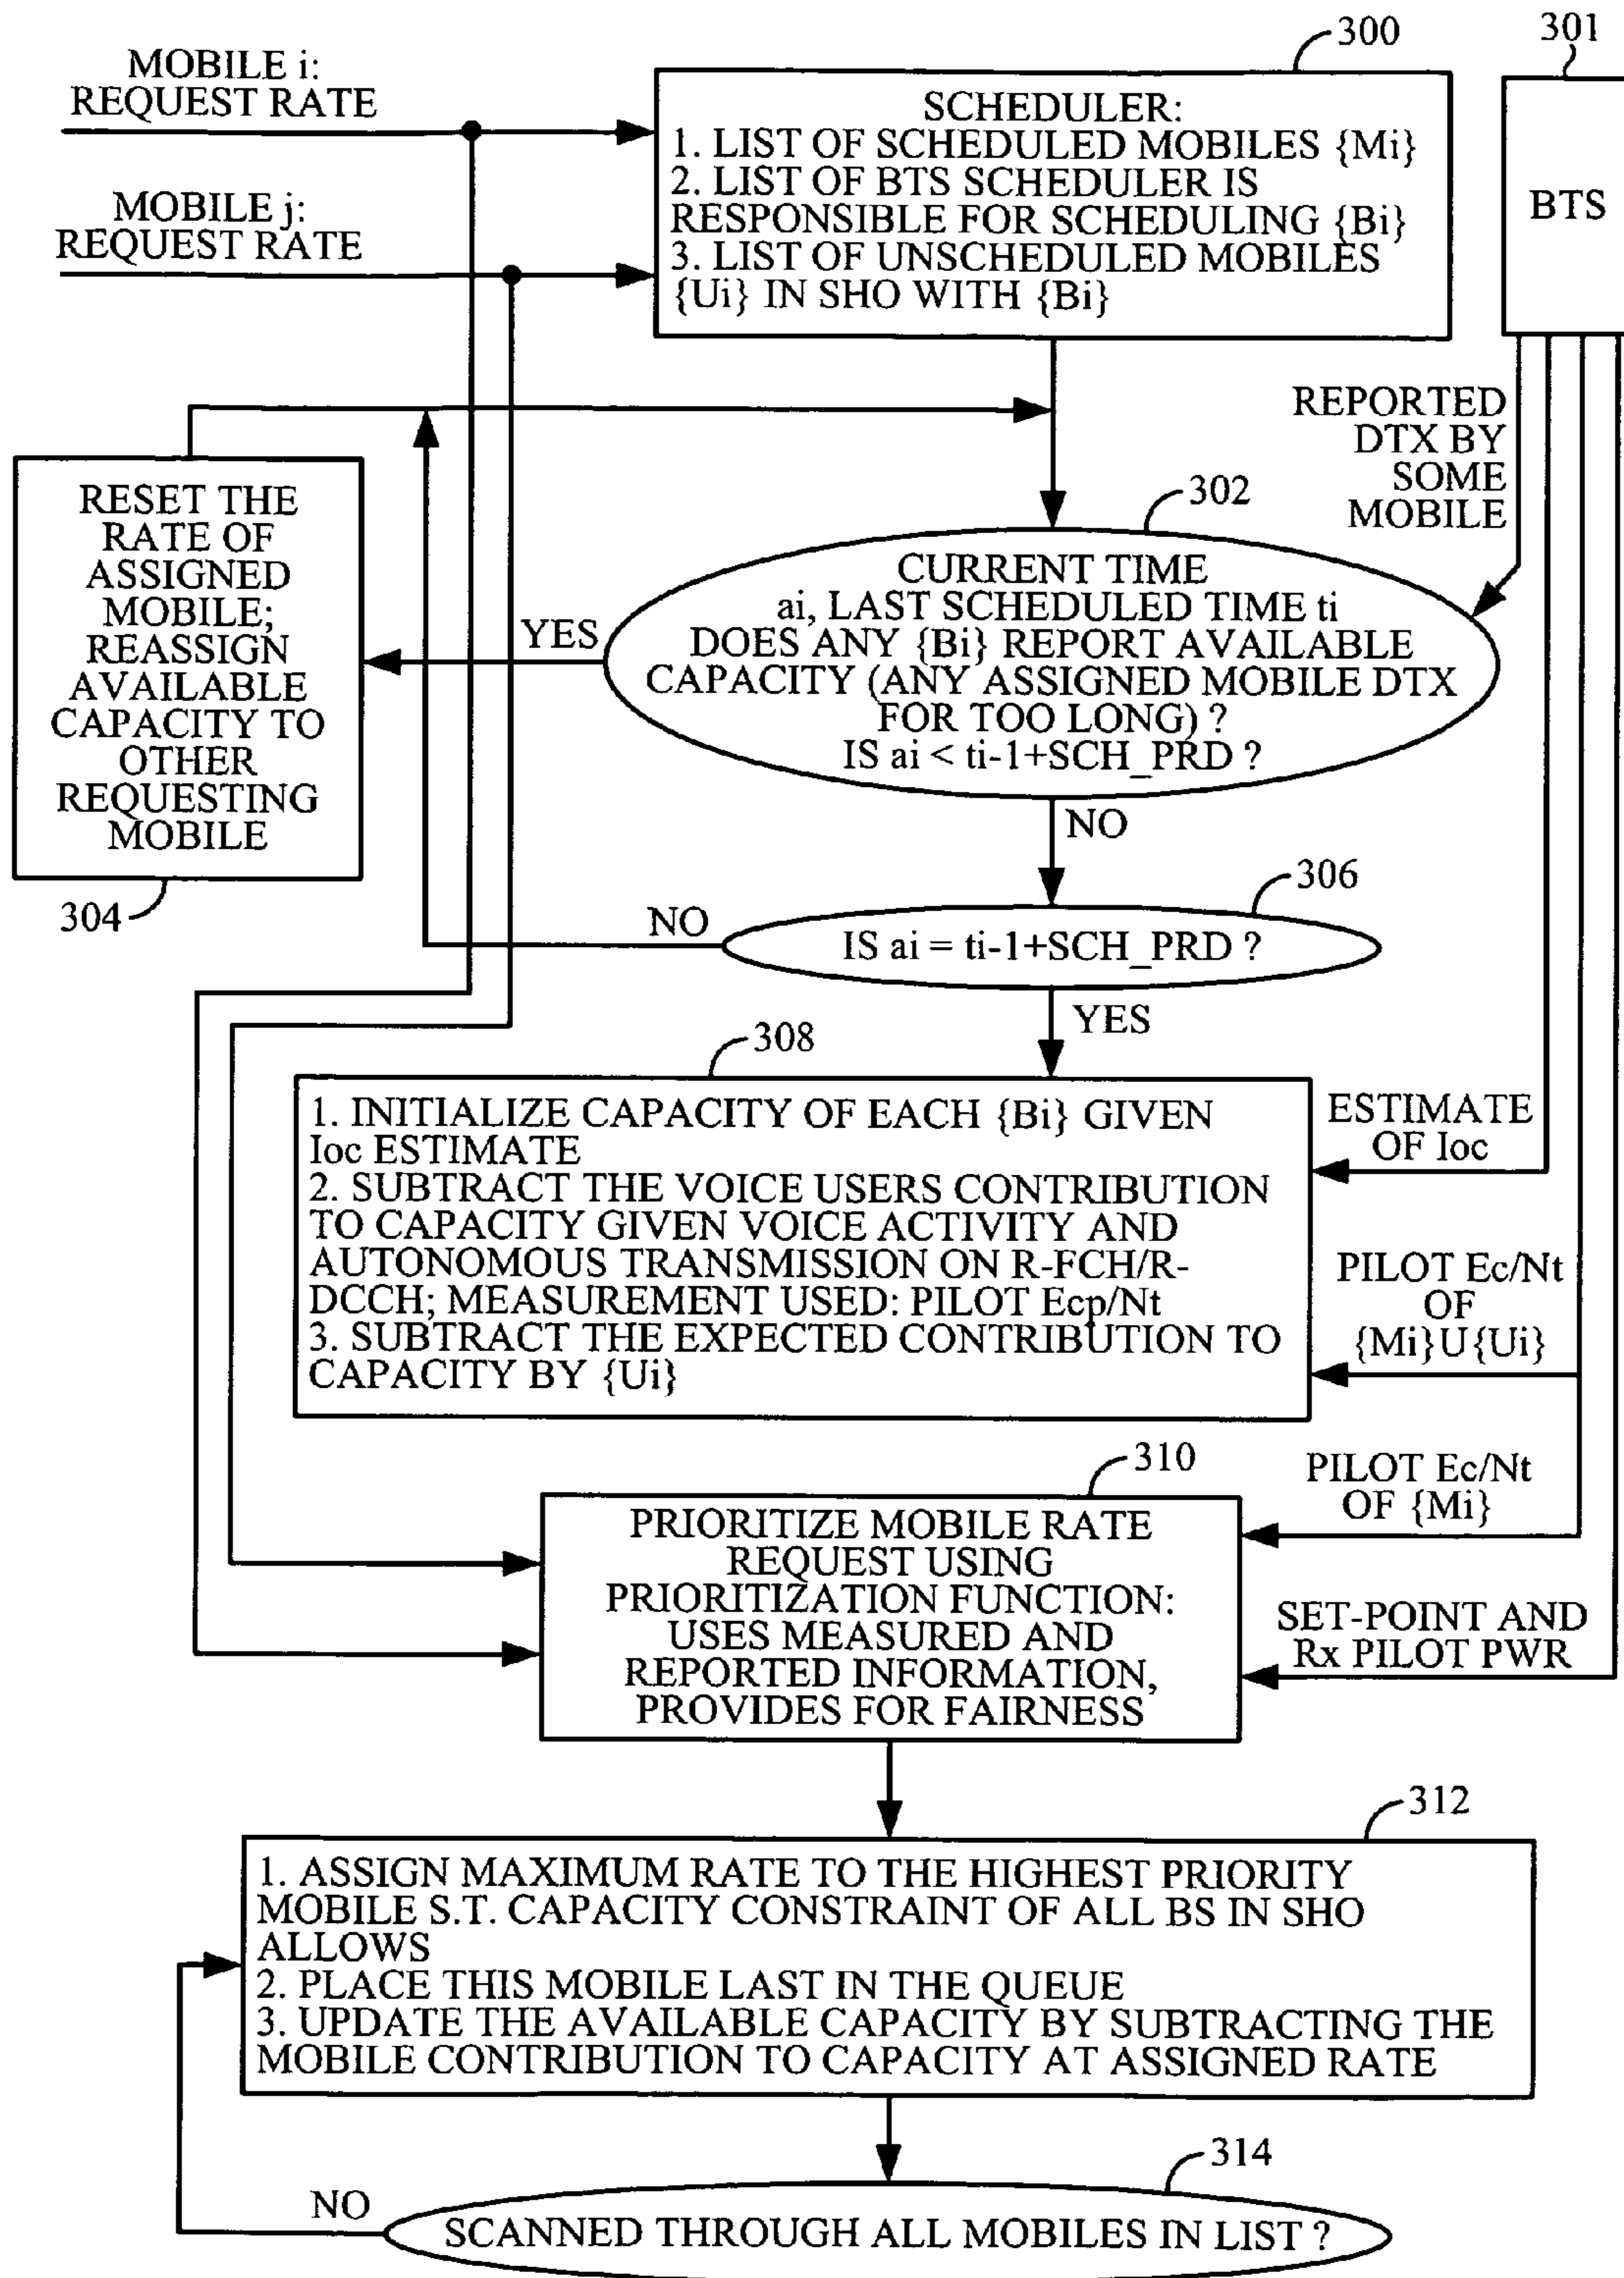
300

301

MOBILE i: REQUEST RATE

MOBILE j: REQUEST RATE

SCHEDULER:
1. LIST OF SCHEDULED MOBILES {Mi}
2. LIST OF BTS SCHEDULER IS RESPONSIBLE FOR SCHEDULING {Bi}
3. LIST OF UNSCHEDULED MOBILES {Ui} IN SHO WITH {Bi}

BTS

REPORTED DTX BY SOME MOBILE

302

RESET THE RATE OF ASSIGNED MOBILE; REASSIGN AVAILABLE CAPACITY TO OTHER REQUESTING MOBILE

YES

CURRENT TIME ai, LAST SCHEDULED TIME ti DOES ANY {Bi} REPORT AVAILABLE CAPACITY (ANY ASSIGNED MOBILE DTX FOR TOO LONG) ? IS ai < ti-1+SCH_PRD ?

NO

304

306

NO

IS ai = ti-1+SCH_PRD ?

YES

308

1. INITIALIZE CAPACITY OF EACH {Bi} GIVEN Ioc ESTIMATE
2. SUBTRACT THE VOICE USERS CONTRIBUTION TO CAPACITY GIVEN VOICE ACTIVITY AND AUTONOMOUS TRANSMISSION ON R-FCH/R-DCCH; MEASUREMENT USED: PILOT Ecp/Nt
3. SUBTRACT THE EXPECTED CONTRIBUTION TO CAPACITY BY {Ui}

ESTIMATE OF Ioc

PILOT Ec/Nt OF {Mi}U{Ui}

310

PILOT Ec/Nt OF {Mi}

PRIORITIZE MOBILE RATE REQUEST USING PRIORITIZATION FUNCTION: USES MEASURED AND REPORTED INFORMATION, PROVIDES FOR FAIRNESS

SET-POINT AND Rx PILOT PWR

312

1. ASSIGN MAXIMUM RATE TO THE HIGHEST PRIORITY MOBILE S.T. CAPACITY CONSTRAINT OF ALL BS IN SHO ALLOWS
2. PLACE THIS MOBILE LAST IN THE QUEUE
3. UPDATE THE AVAILABLE CAPACITY BY SUBTRACTING THE MOBILE CONTRIBUTION TO CAPACITY AT ASSIGNED RATE

314

NO

SCANNED THROUGH ALL MOBILES IN LIST ?